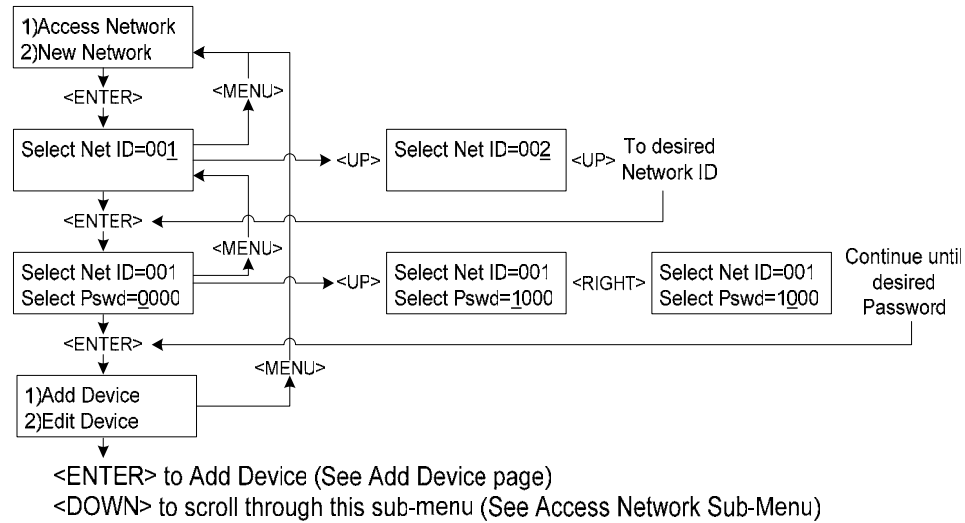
1)Access Network
2)New Network

<ENTER>

<MENU>

Select Net ID=001

<UP>

Select Net ID=002

<UP>

To desired Network ID

<ENTER>

<MENU>

Select Net ID=001
Select Pswd=0000

<UP>

Select Net ID=001
Select Pswd=1000

<RIGHT>

Select Net ID=001
Select Pswd=1000

Continue until desired Password

<ENTER>

<MENU>

1)Add Device
2)Edit Device

<ENTER> to Add Device (See Add Device page)
<DOWN> to scroll through this sub-menu (See Access Network Sub-Menu)